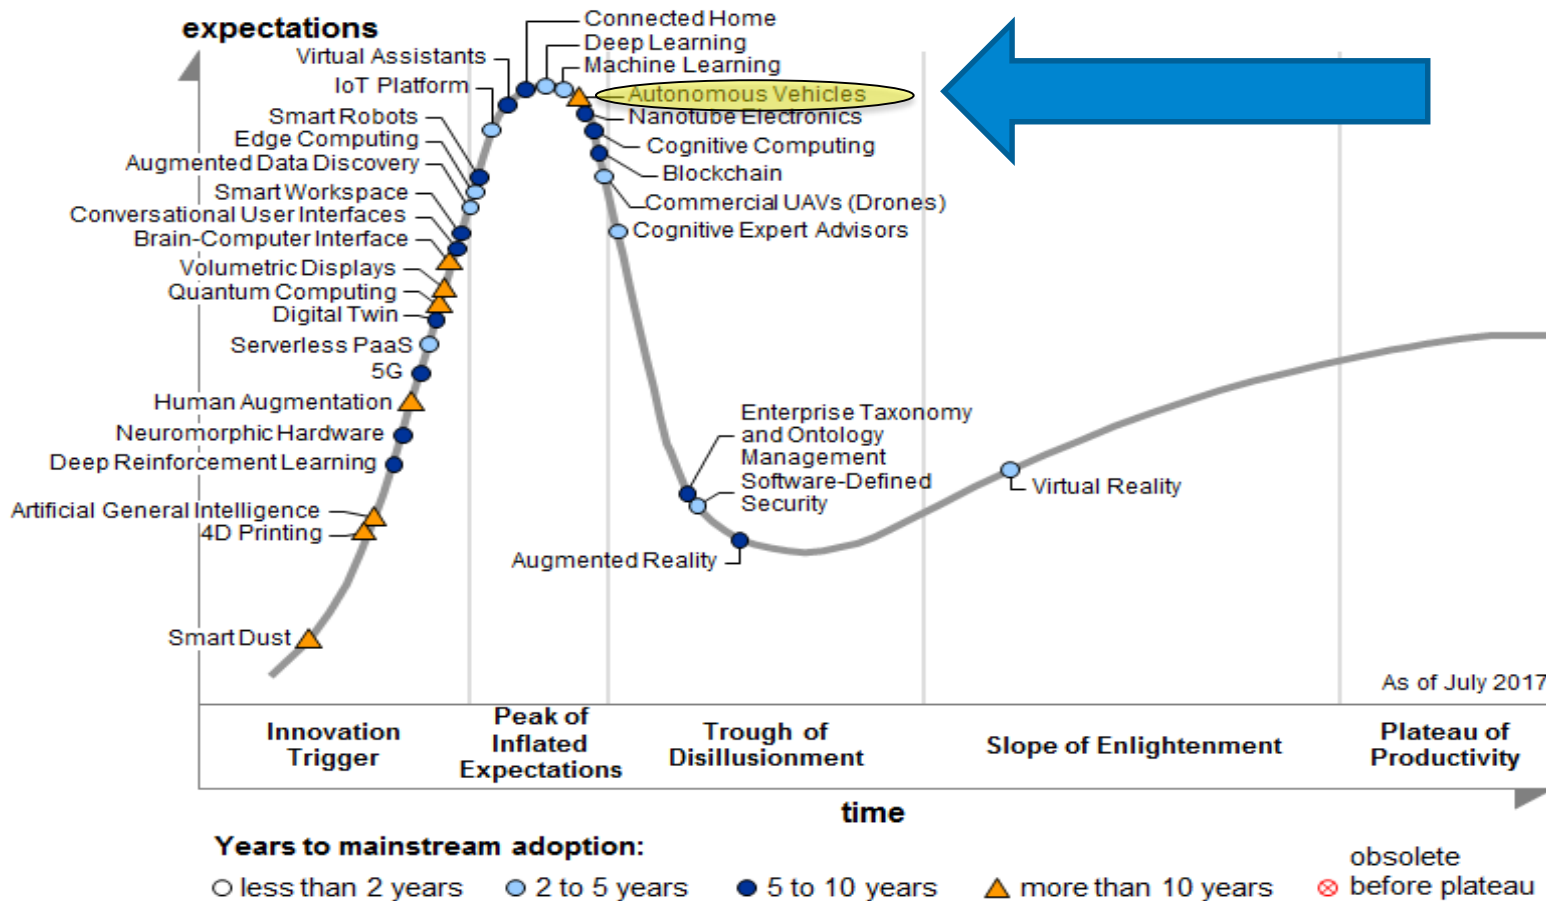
expectations

Virtual Assistants
IoT Platform
Smart Robots
Edge Computing
Augmented Data Discovery
Smart Workspace
Conversational User Interfaces
Brain-Computer Interface
Volumetric Displays
Quantum Computing
Digital Twin
Serverless PaaS
5G
Human Augmentation
Neuromorphic Hardware
Deep Reinforcement Learning
Artificial General Intelligence
4D Printing
Smart Dust

Connected Home
Deep Learning
Machine Learning
Autonomous Vehicles
Nanotube Electronics
Cognitive Computing
Blockchain
Commercial UAVs (Drones)
Cognitive Expert Advisors

Enterprise Taxonomy and Ontology Management
Software-Defined Security
Augmented Reality
Virtual Reality

As of July 2017

| Innovation Trigger | Peak of Inflated Expectations | Trough of Disillusionment | Slope of Enlightenment | Plateau of Productivity |
|---|---|---|---|---|

time

Years to mainstream adoption:
less than 2 years   2 to 5 years   5 to 10 years   more than 10 years   obsolete before plateau